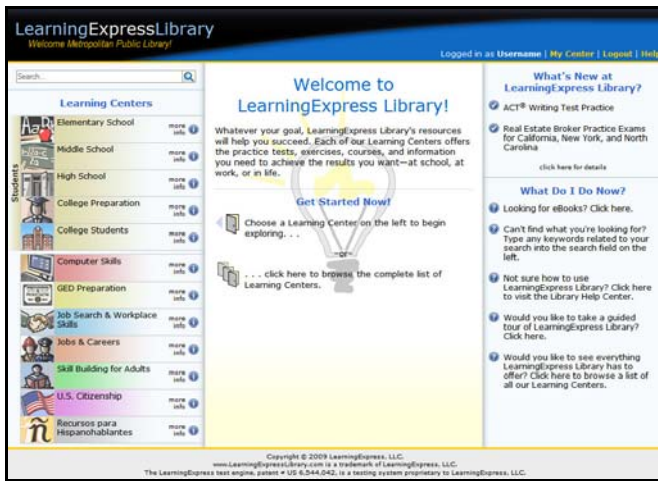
LearningExpressLibrary
Welcome Metropolitan Public Library!

Logged in as Username | My Center | Logout | Help

Search...

Learning Centers

Students

Elementary School more info
Middle School more info
High School more info
College Preparation more info
College Students more info
Computer Skills more info
GED Preparation more info
Job Search & Workplace Skills more info
Jobs & Careers more info
Skill Building for Adults more info
U.S. Citizenship more info
Recursos para Hispanohablantes more info

Welcome to LearningExpress Library!

Whatever your goal, LearningExpress Library's resources will help you succeed. Each of our Learning Centers offers the practice tests, exercises, courses, and information you need to achieve the results you want—at school, at work, or in life.

Get Started Now!

Choose a Learning Center on the left to begin exploring. . .

—or—

. . . click here to browse the complete list of Learning Centers.

What's New at LearningExpress Library?

ACT® Writing Test Practice

Real Estate Broker Practice Exams for California, New York, and North Carolina

click here for details

What Do I Do Now?

Looking for eBooks? Click here.

Can't find what you're looking for? Type any keywords related to your search into the search field on the left.

Not sure how to use LearningExpress Library? Click here to visit the Library Help Center.

Would you like to take a guided tour of LearningExpress Library? Click here.

Would you like to see everything LearningExpress Library has to offer? Click here to browse a list of all our Learning Centers.

Copyright © 2009 LearningExpress, LLC.
www.LearningExpressLibrary.com is a trademark of LearningExpress, LLC.
The LearningExpress test engine, patent # US 6,544,042, is a testing system proprietary to LearningExpress, LLC.